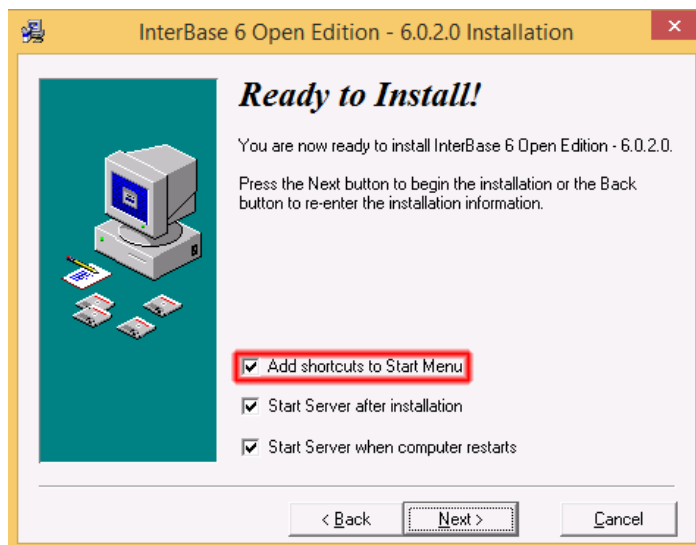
InterBase 6 Open Edition - 6.0.2.0 Installation

Ready to Install!

You are now ready to install InterBase 6 Open Edition - 6.0.2.0.

Press the Next button to begin the installation or the Back button to re-enter the installation information.

Add shortcuts to Start Menu

Start Server after installation

Start Server when computer restarts

< Back

Next >

Cancel